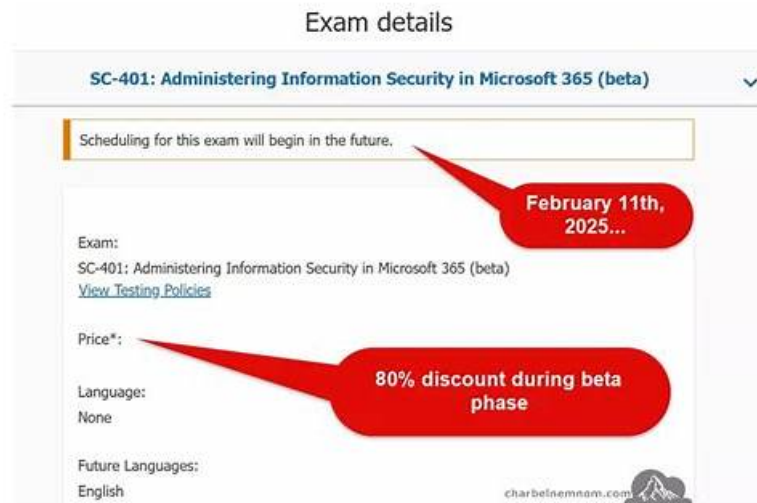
Exam details

SC-401: Administering Information Security in Microsoft 365 (beta)

Scheduling for this exam will begin in the future.

February 11th, 2025...

Exam:
SC-401: Administering Information Security in Microsoft 365 (beta)
View Testing Policies

Price*:

80% discount during beta phase

Language:
None

Future Languages:
English

charbelnemnom.com